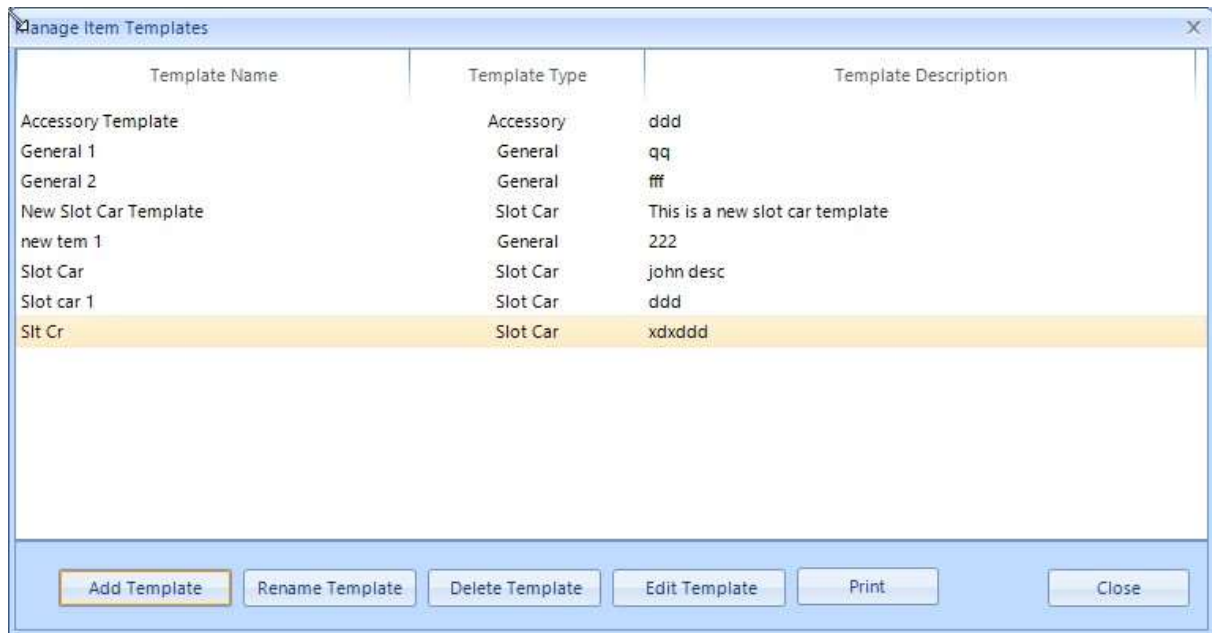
Manage Item Templates

X

| Template Name | Template Type | Template Description |
|---|---|---|
| Accessory Template | Accessory | ddd |
| General 1 | General | qq |
| General 2 | General | fff |
| New Slot Car Template | Slot Car | This is a new slot car template |
| new tem 1 | General | 222 |
| Slot Car | Slot Car | john desc |
| Slot car 1 | Slot Car | ddd |
| Slt Cr | Slot Car | xdxddd |

Add Template
Rename Template
Delete Template
Edit Template
Print
Close